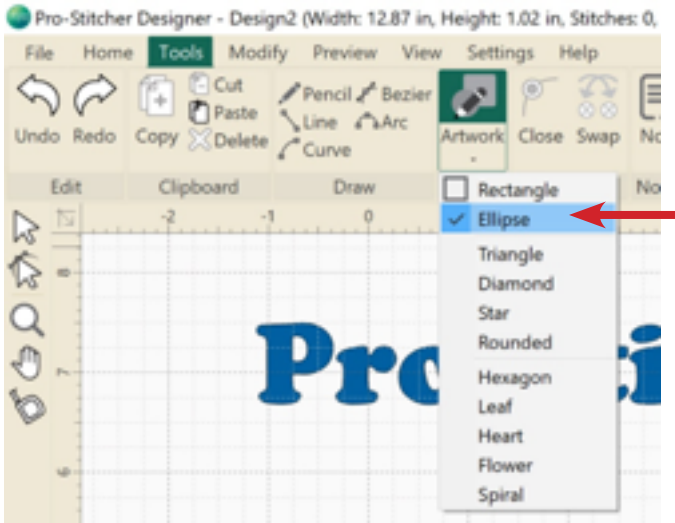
Pro-Stitcher Designer - Design2 (Width: 12.87 in, Height: 1.02 in, Stitches: 0,

File Home Tools Modify Preview View Settings Help

Undo Redo Copy Cut Paste Delete Pencil Bezier Line Arc Curve Artwork Close Swap No

Edit Clipboard Draw No

-2 -1 0

8 7 6

Rectangle
Ellipse
Triangle
Diamond
Star
Rounded
Hexagon
Leaf
Heart
Flower
Spiral

Pro